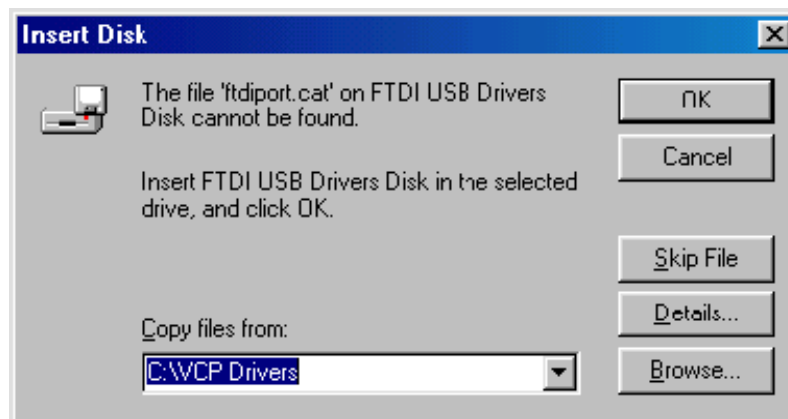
Insert Disk

The file 'ftdiport.cat' on FTDI USB Drivers Disk cannot be found.

Insert FTDI USB Drivers Disk in the selected drive, and click OK.

OK

Cancel

Skip File

Details...

Copy files from:

C:\VCP Drivers

Browse...